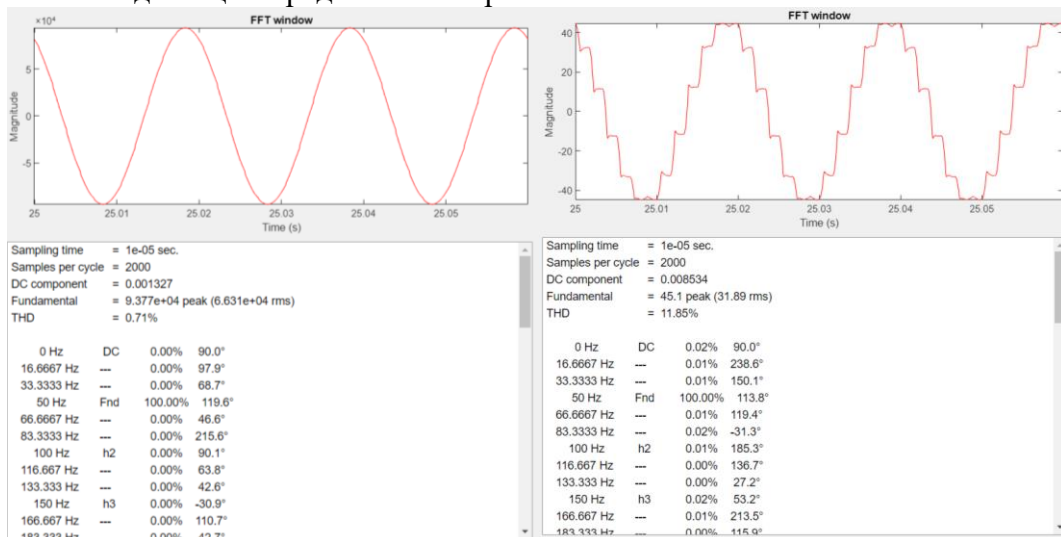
FFT window

$\times10^4$

5

0

-5

Magnitude

25 25.01 25.02 25.03 25.04 25.05

Time (s)

Sampling time = 1e-05 sec.
Samples per cycle = 2000
DC component = 0.001327
Fundamental = 9.377e+04 peak (6.631e+04 rms)
THD = 0.71%

| | | | |
|---|---|---|---|
| 0 Hz | DC | 0.00% | 90.0° |
| 16.6667 Hz | --- | 0.00% | 97.9° |
| 33.3333 Hz | --- | 0.00% | 68.7° |
| 50 Hz | Fnd | 100.00% | 119.6° |
| 66.6667 Hz | --- | 0.00% | 46.6° |
| 83.3333 Hz | --- | 0.00% | 215.6° |
| 100 Hz | h2 | 0.00% | 90.1° |
| 116.667 Hz | --- | 0.00% | 63.8° |
| 133.333 Hz | --- | 0.00% | 42.6° |
| 150 Hz | h3 | 0.00% | -30.9° |
| 166.667 Hz | --- | 0.00% | 110.7° |
| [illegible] | | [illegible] | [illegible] |

FFT window

40

20

0

-20

-40

Magnitude

25 25.01 25.02 25.03 25.04 25.05

Time (s)

Sampling time = 1e-05 sec.
Samples per cycle = 2000
DC component = 0.008534
Fundamental = 45.1 peak (31.89 rms)
THD = 11.85%

| | | | |
|---|---|---|---|
| 0 Hz | DC | 0.02% | 90.0° |
| 16.6667 Hz | --- | 0.01% | 238.6° |
| 33.3333 Hz | --- | 0.01% | 150.1° |
| 50 Hz | Fnd | 100.00% | 113.8° |
| 66.6667 Hz | --- | 0.01% | 119.4° |
| 83.3333 Hz | --- | 0.02% | -31.3° |
| 100 Hz | h2 | 0.01% | 185.3° |
| 116.667 Hz | --- | 0.01% | 136.7° |
| 133.333 Hz | --- | 0.00% | 27.2° |
| 150 Hz | h3 | 0.02% | 53.2° |
| 166.667 Hz | --- | 0.01% | 213.5° |
| 183.333 Hz | --- | 0.00% | 115.9° |